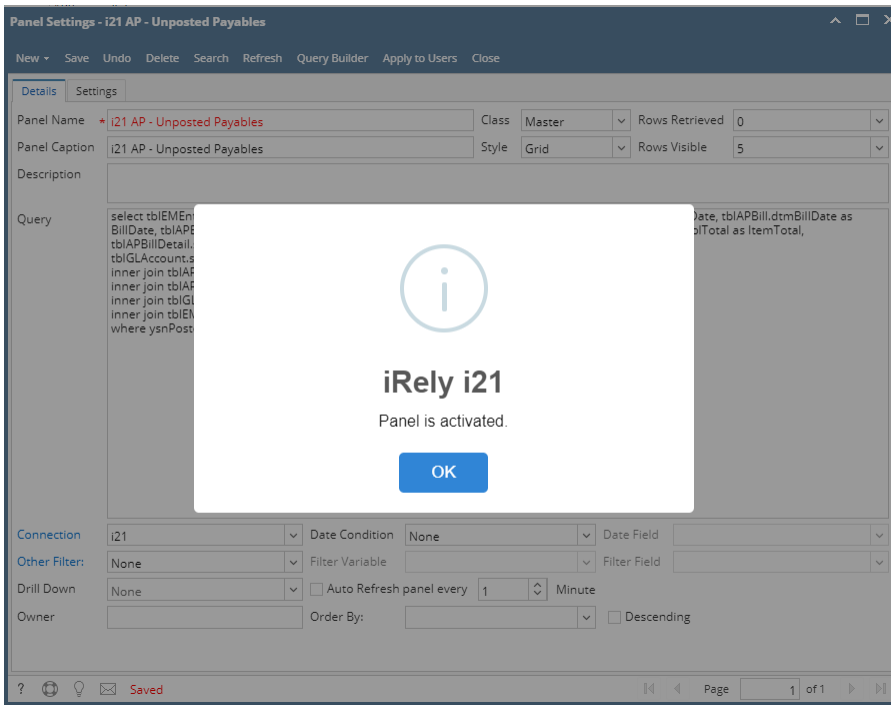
Panel Settings - i21 AP - Unposted Payables

New ▾ Save Undo Delete Search Refresh Query Builder Apply to Users Close

Details Settings

Panel Name * i21 AP - Unposted Payables
Class Master
Rows Retrieved 0
Panel Caption i21 AP - Unposted Payables
Style Grid
Rows Visible 5
Description

Query
select tblEMEn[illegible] Date, tblAPBill.dtmBillDate as BillDate, tblAPB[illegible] lTotal as ItemTotal, tblAPBillDetail.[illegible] tblGLAccount.s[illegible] inner join tblAP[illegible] inner join tblAP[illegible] inner join tblGL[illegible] inner join tblEM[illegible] where ysnPost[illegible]

iRely i21
Panel is activated.
OK

Connection i21
Date Condition None
Date Field
Other Filter: None
Filter Variable
Filter Field
Drill Down None
Auto Refresh panel every 1 Minute
Owner
Order By:
Descending

? Saved
Page 1 of 1